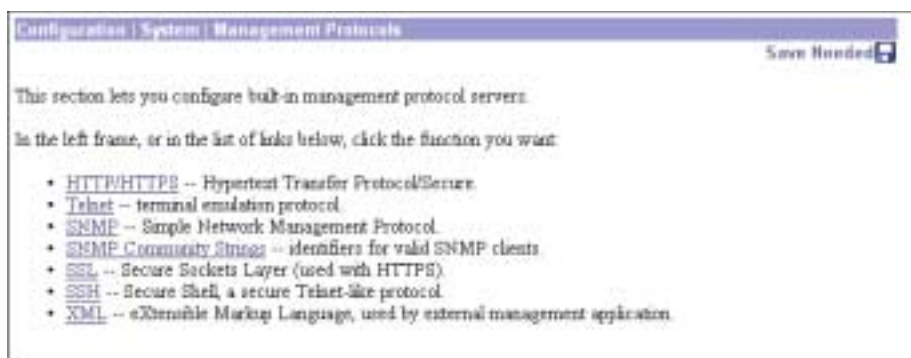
Configuration | System | Management Protocols

Save Needed

This section lets you configure built-in management protocol servers.

In the left frame, or in the list of links below, click the function you want:

- HTTP/HTTPS -- Hypertext Transfer Protocol/Secure.
- Telnet -- terminal emulation protocol.
- SNMP -- Simple Network Management Protocol.
- SNMP Community Strings -- identifiers for valid SNMP clients.
- SSL -- Secure Sockets Layer (used with HTTPS).
- SSH -- Secure Shell, a secure Telnet-like protocol.
- XML -- eXtensible Markup Language, used by external management application.